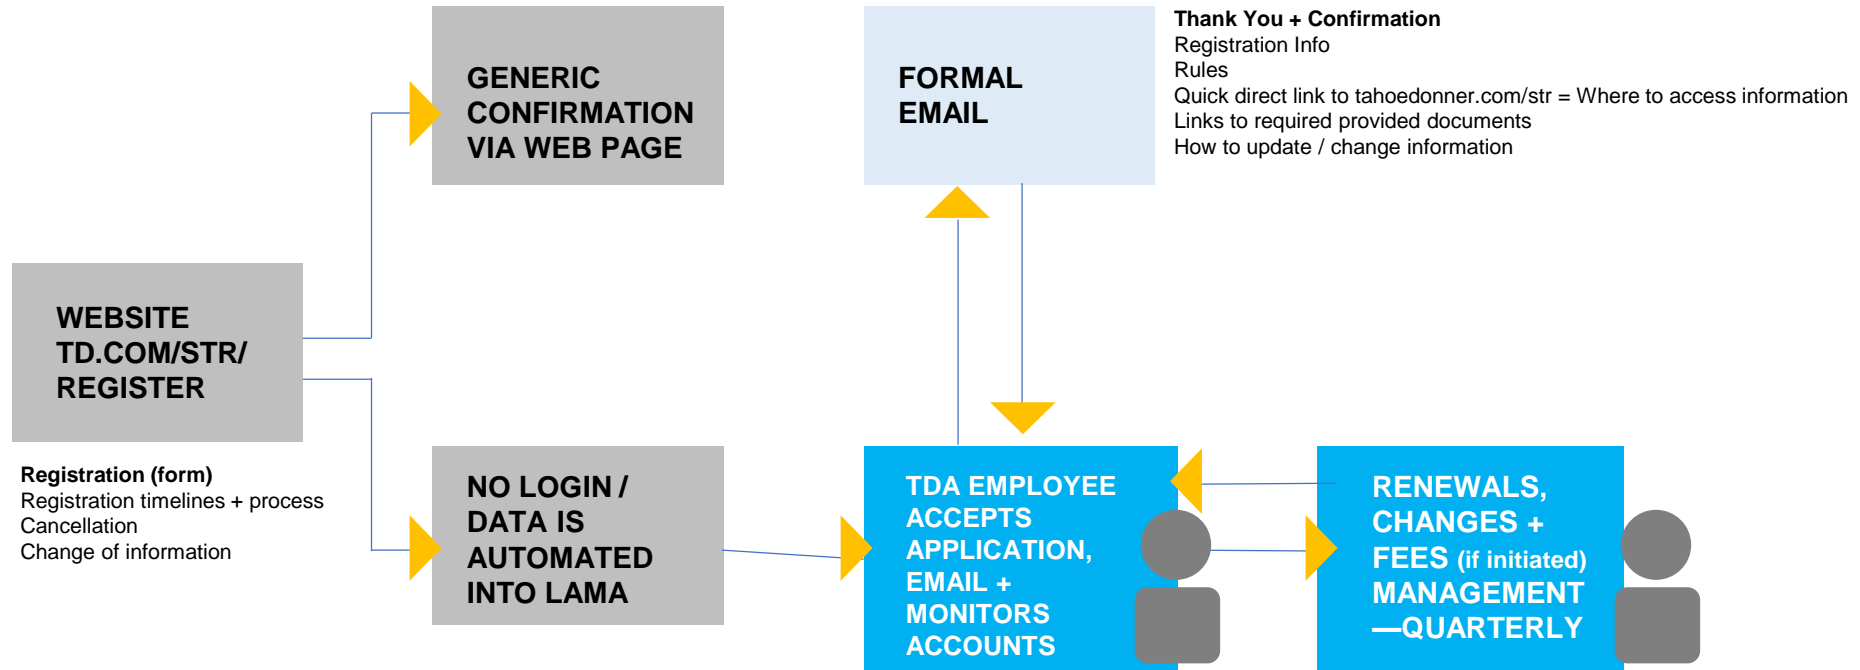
WEBSITE TD.COM/STR/ REGISTER

Registration (form)
Registration timelines + process
Cancellation
Change of information

GENERIC CONFIRMATION VIA WEB PAGE

NO LOGIN / DATA IS AUTOMATED INTO LAMA

FORMAL EMAIL

Thank You + Confirmation
Registration Info
Rules
Quick direct link to tahoedonner.com/str = Where to access information
Links to required provided documents
How to update / change information

TDA EMPLOYEE ACCEPTS APPLICATION, EMAIL + MONITORS ACCOUNTS

RENEWALS, CHANGES + FEES (if initiated) MANAGEMENT —QUARTERLY